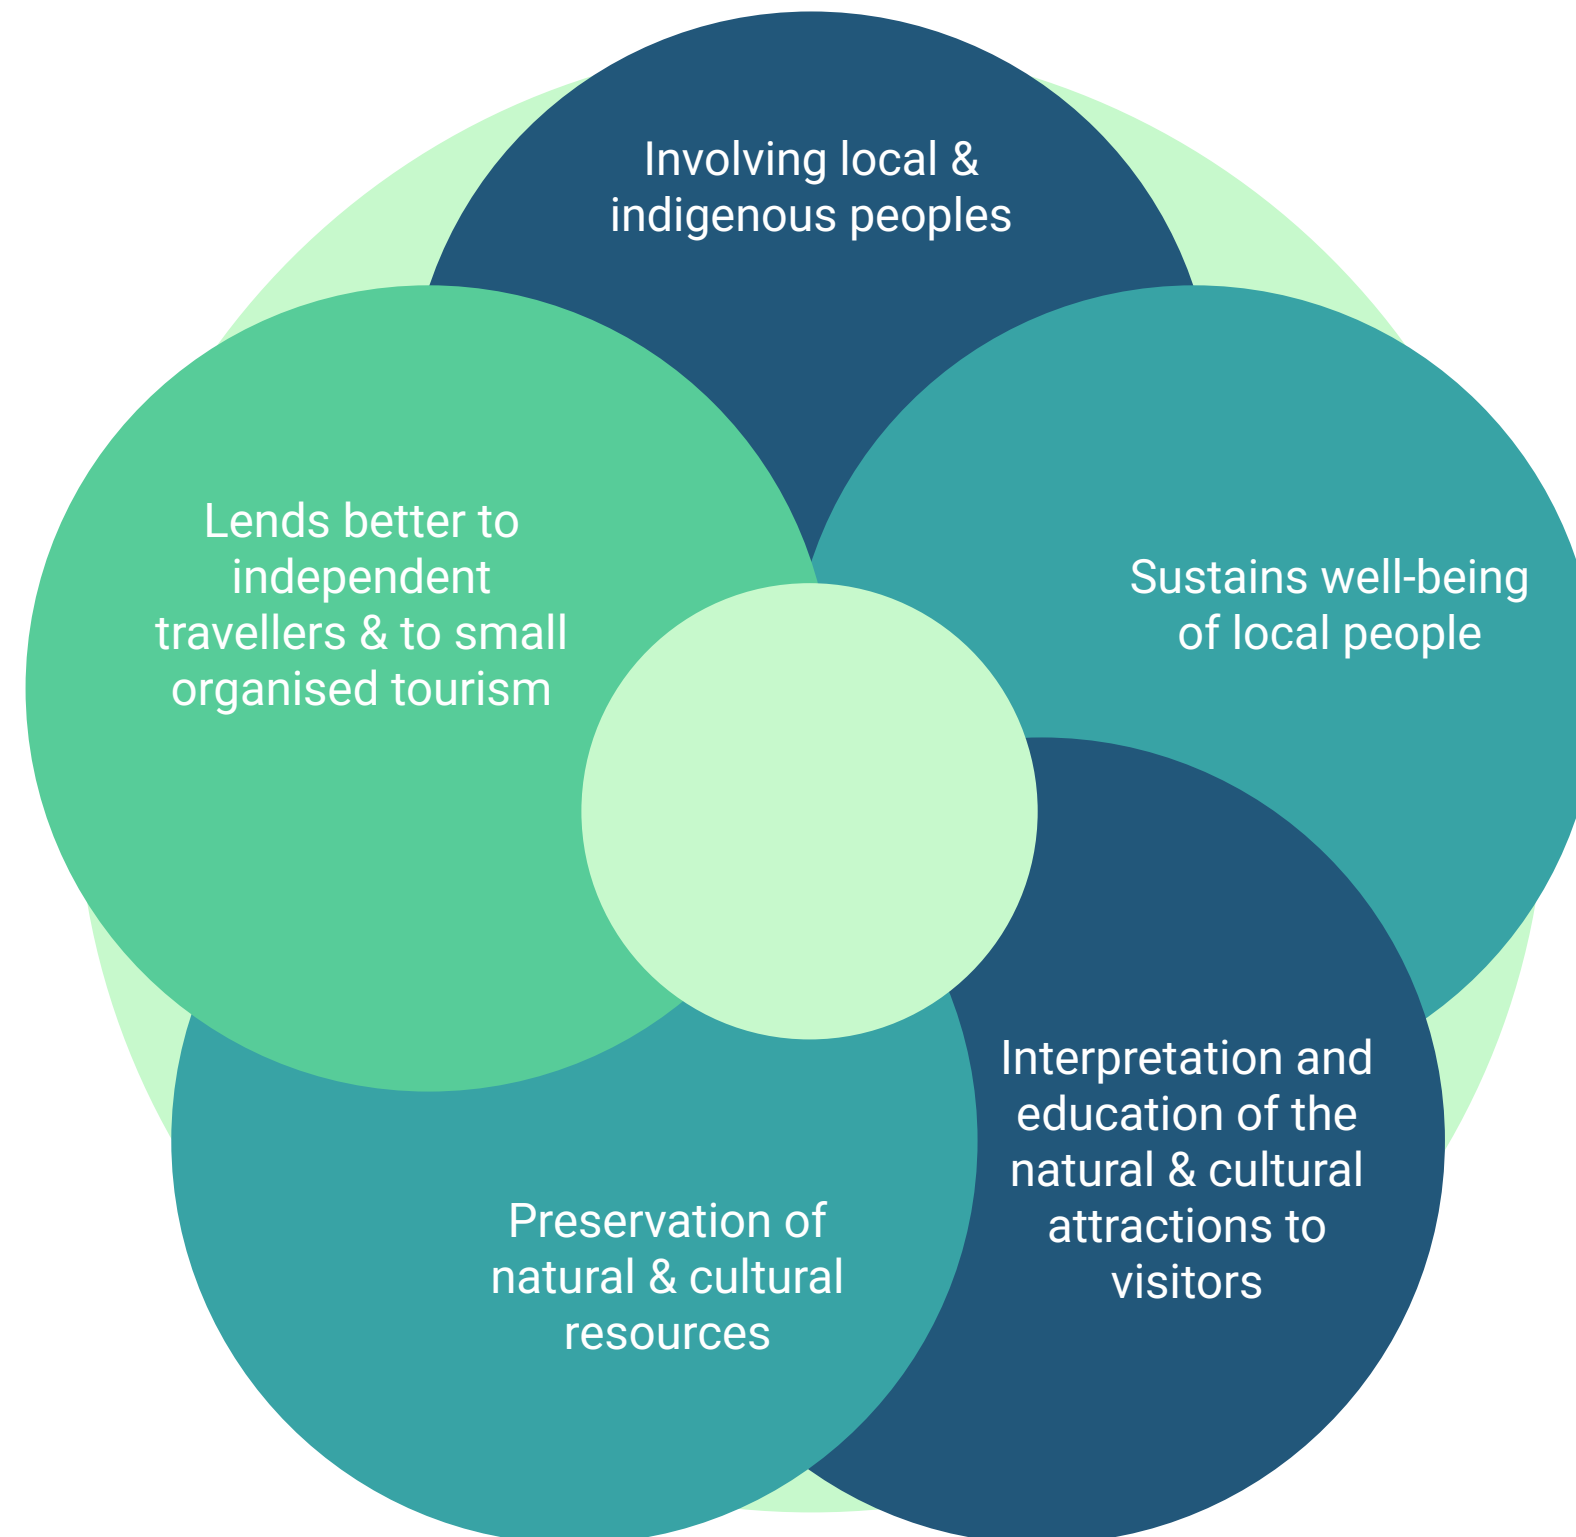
Involving local & indigenous peoples

Lends better to independent travellers & to small organised tourism

Sustains well-being of local people

Preservation of natural & cultural resources

Interpretation and education of the natural & cultural attractions to visitors